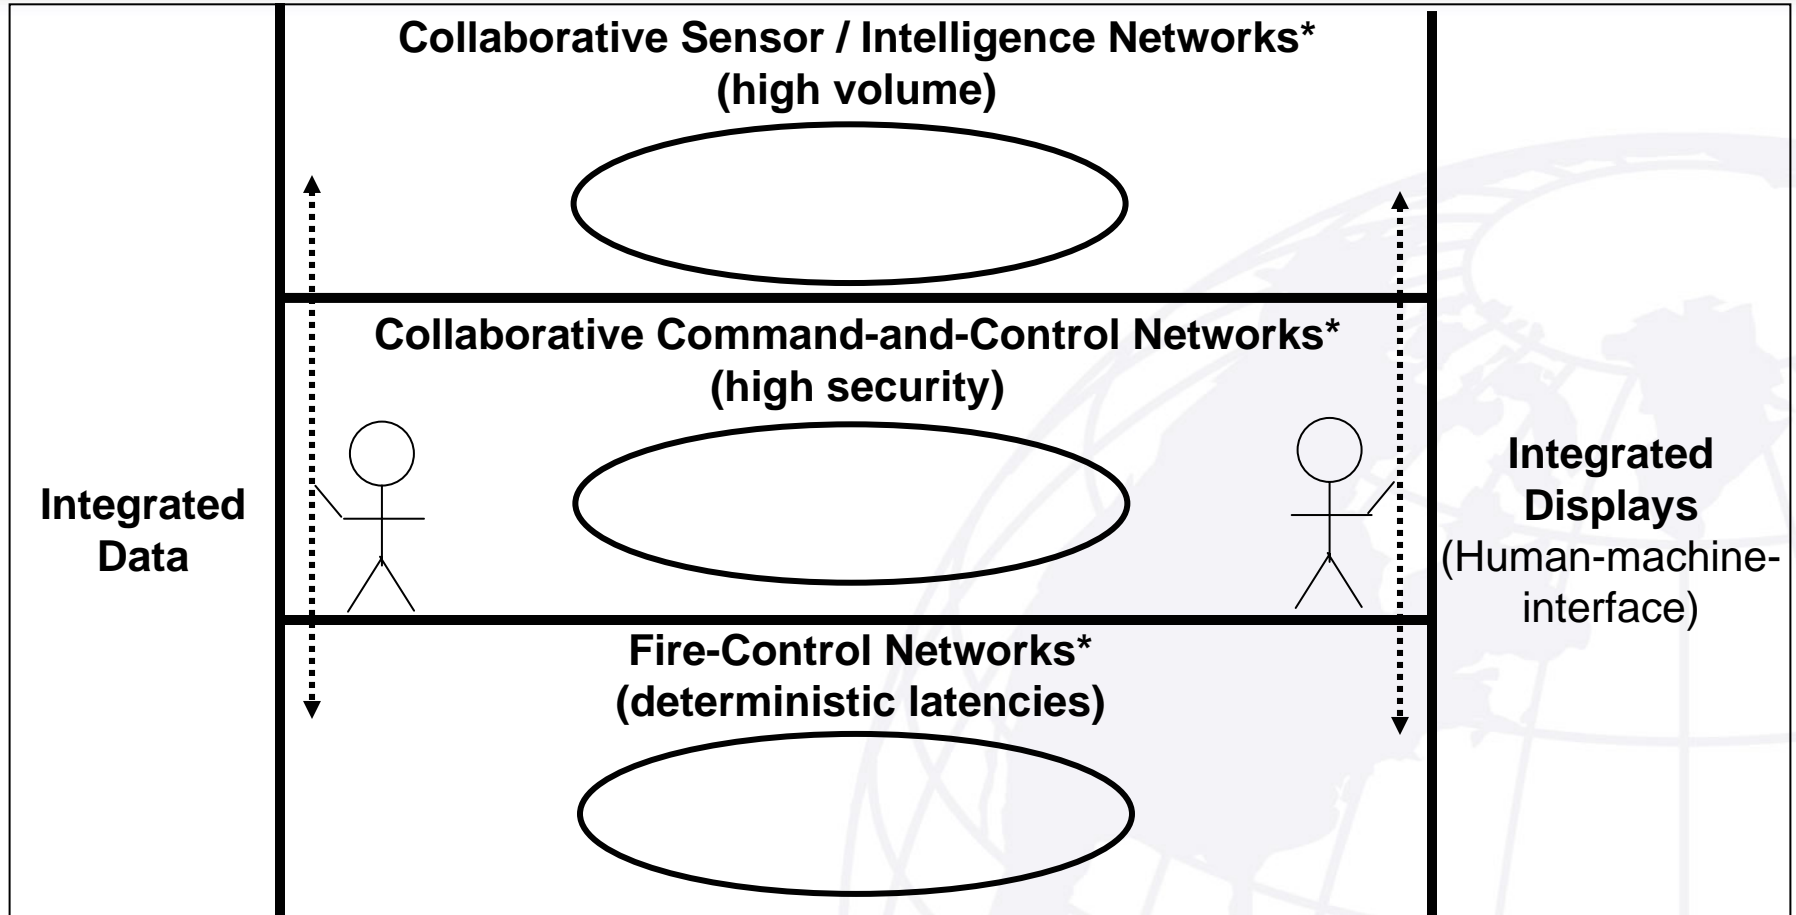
Collaborative Sensor / Intelligence Networks*
(high volume)

Collaborative Command-and-Control Networks*
(high security)

Integrated Data

Integrated Displays
(Human-machine-interface)

Fire-Control Networks*
(deterministic latencies)